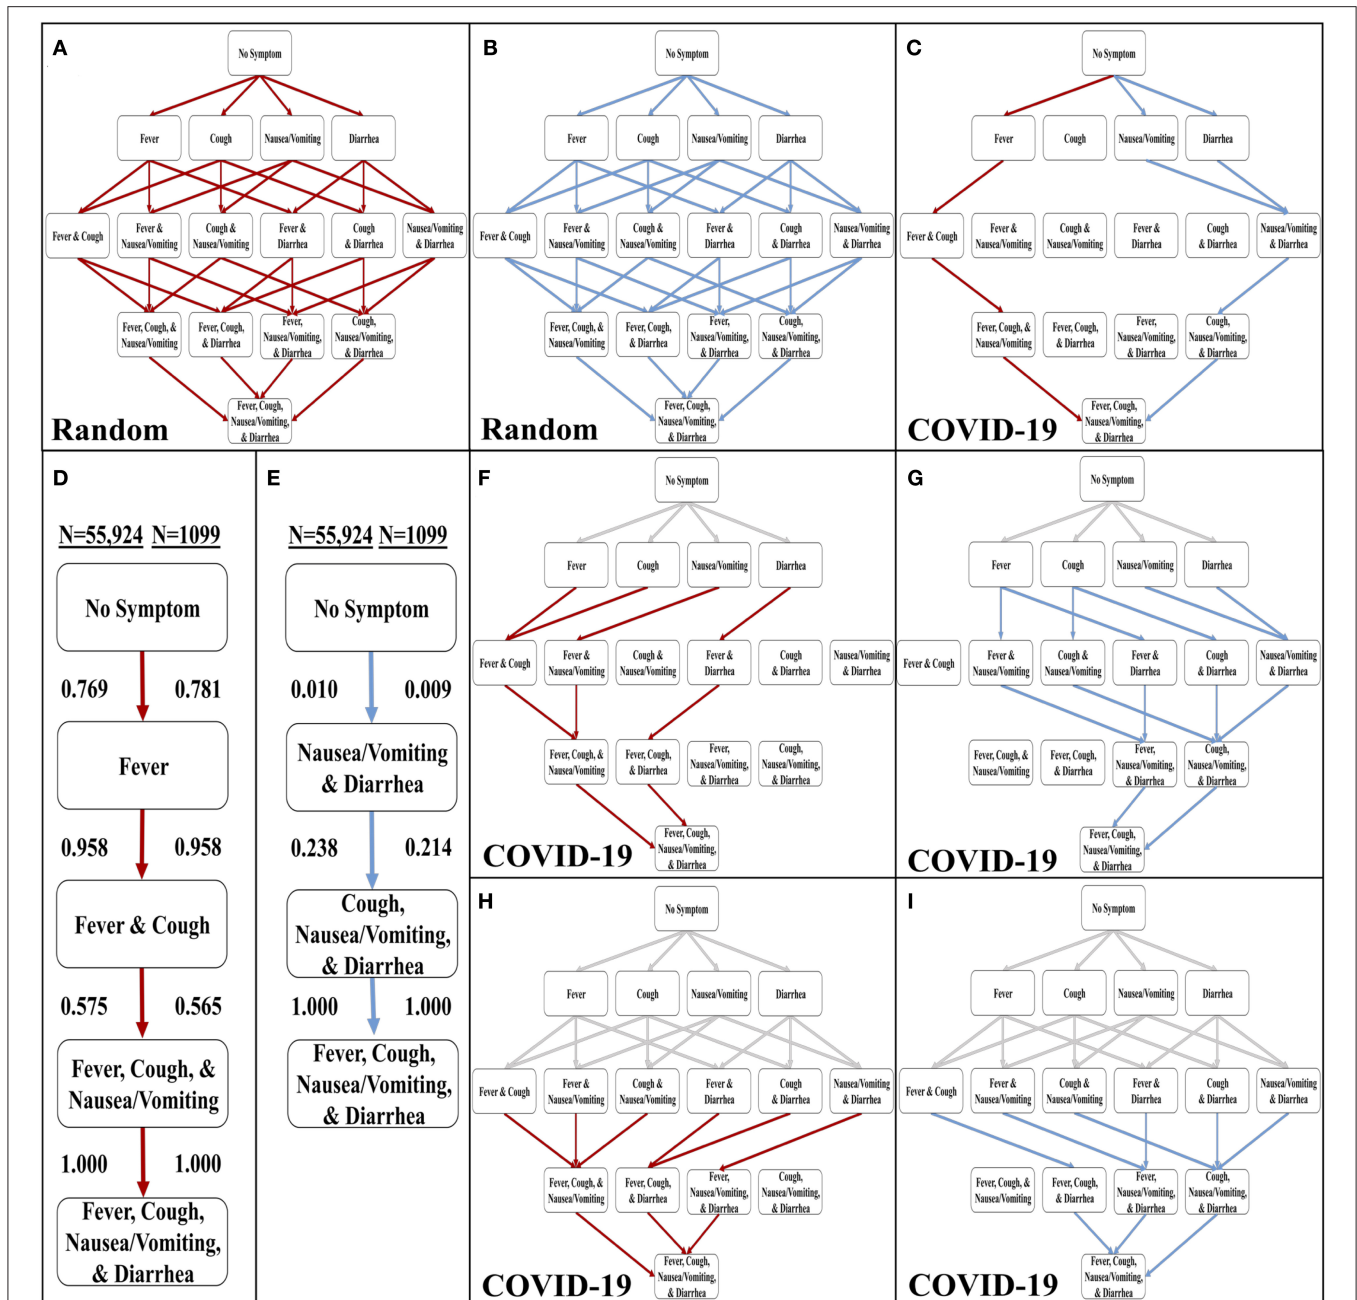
A

No Symptom

Fever | Cough | Nausea/Vomiting | Diarrhea

Fever & Cough | Fever & Nausea/Vomiting | Cough & Nausea/Vomiting | Fever & Diarrhea | Cough & Diarrhea | Nausea/Vomiting & Diarrhea

Fever, Cough, & Nausea/Vomiting | Fever, Cough, & Diarrhea | Fever, Nausea/Vomiting, & Diarrhea | Cough, Nausea/Vomiting, & Diarrhea

Fever, Cough, Nausea/Vomiting, & Diarrhea

Random

B

No Symptom

Fever | Cough | Nausea/Vomiting | Diarrhea

Fever & Cough | Fever & Nausea/Vomiting | Cough & Nausea/Vomiting | Fever & Diarrhea | Cough & Diarrhea | Nausea/Vomiting & Diarrhea

Fever, Cough, & Nausea/Vomiting | Fever, Cough, & Diarrhea | Fever, Nausea/Vomiting, & Diarrhea | Cough, Nausea/Vomiting, & Diarrhea

Fever, Cough, Nausea/Vomiting, & Diarrhea

Random

C

No Symptom

Fever | Cough | Nausea/Vomiting | Diarrhea

Fever & Cough | Fever & Nausea/Vomiting | Cough & Nausea/Vomiting | Fever & Diarrhea | Cough & Diarrhea | Nausea/Vomiting & Diarrhea

Fever, Cough, & Nausea/Vomiting | Fever, Cough, & Diarrhea | Fever, Nausea/Vomiting, & Diarrhea | Cough, Nausea/Vomiting, & Diarrhea

Fever, Cough, Nausea/Vomiting, & Diarrhea

COVID-19

D

N=55,924 N=1099

No Symptom

0.769 0.781

Fever

0.958 0.958

Fever & Cough

0.575 0.565

Fever, Cough, & Nausea/Vomiting

1.000 1.000

Fever, Cough, Nausea/Vomiting, & Diarrhea

E

N=55,924 N=1099

No Symptom

0.010 0.009

Nausea/Vomiting & Diarrhea

0.238 0.214

Cough, Nausea/Vomiting, & Diarrhea

1.000 1.000

Fever, Cough, Nausea/Vomiting, & Diarrhea

F

No Symptom

Fever | Cough | Nausea/Vomiting | Diarrhea

Fever & Cough | Fever & Nausea/Vomiting | Cough & Nausea/Vomiting | Fever & Diarrhea | Cough & Diarrhea | Nausea/Vomiting & Diarrhea

Fever, Cough, & Nausea/Vomiting | Fever, Cough, & Diarrhea | Fever, Nausea/Vomiting, & Diarrhea | Cough, Nausea/Vomiting, & Diarrhea

Fever, Cough, Nausea/Vomiting, & Diarrhea

COVID-19

G

No Symptom

Fever | Cough | Nausea/Vomiting | Diarrhea

Fever & Cough | Fever & Nausea/Vomiting | Cough & Nausea/Vomiting | Fever & Diarrhea | Cough & Diarrhea | Nausea/Vomiting & Diarrhea

Fever, Cough, & Nausea/Vomiting | Fever, Cough, & Diarrhea | Fever, Nausea/Vomiting, & Diarrhea | Cough, Nausea/Vomiting, & Diarrhea

Fever, Cough, Nausea/Vomiting, & Diarrhea

COVID-19

H

No Symptom

Fever | Cough | Nausea/Vomiting | Diarrhea

Fever & Cough | Fever & Nausea/Vomiting | Cough & Nausea/Vomiting | Fever & Diarrhea | Cough & Diarrhea | Nausea/Vomiting & Diarrhea

Fever, Cough, & Nausea/Vomiting | Fever, Cough, & Diarrhea | Fever, Nausea/Vomiting, & Diarrhea | Cough, Nausea/Vomiting, & Diarrhea

Fever, Cough, Nausea/Vomiting, & Diarrhea

COVID-19

I

No Symptom

Fever | Cough | Nausea/Vomiting | Diarrhea

Fever & Cough | Fever & Nausea/Vomiting | Cough & Nausea/Vomiting | Fever & Diarrhea | Cough & Diarrhea | Nausea/Vomiting & Diarrhea

Fever, Cough, & Nausea/Vomiting | Fever, Cough, & Diarrhea | Fever, Nausea/Vomiting, & Diarrhea | Cough, Nausea/Vomiting, & Diarrhea

Fever, Cough, Nausea/Vomiting, & Diarrhea

COVID-19